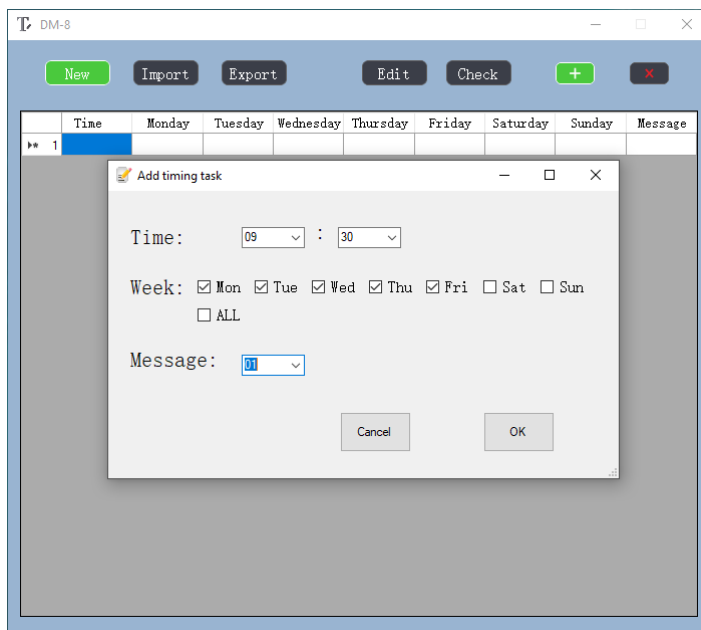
DM-8

New Import Export Edit Check + ×

| | Time | Monday | Tuesday | Wednesday | Thursday | Friday | Saturday | Sunday | Message |
|---|---|---|---|---|---|---|---|---|---|
| 1 | | | | | | | | | |

Add timing task

Time: 09 : 30

Week: ☑ Mon ☑ Tue ☑ Wed ☑ Thu ☑ Fri ☐ Sat ☐ Sun
☐ ALL

Message: 01

Cancel OK